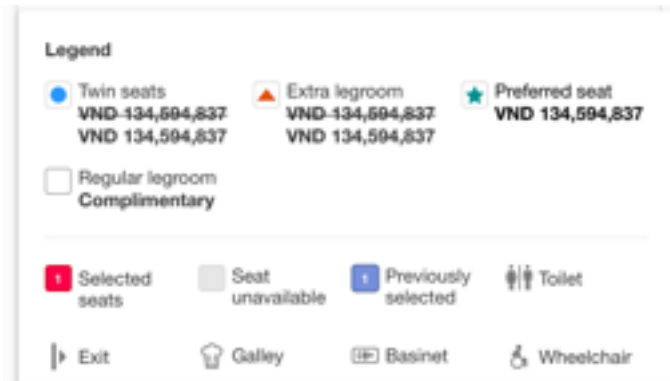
Legend

Twin seats
~~VND 134,594,837~~
VND 134,594,837

Extra legroom
~~VND 134,594,837~~
VND 134,594,837

Preferred seat
VND 134,594,837

Regular legroom
Complimentary

1 Selected seats

Seat unavailable

1 Previously selected

Toilet

Exit

Galley

Basinet

Wheelchair